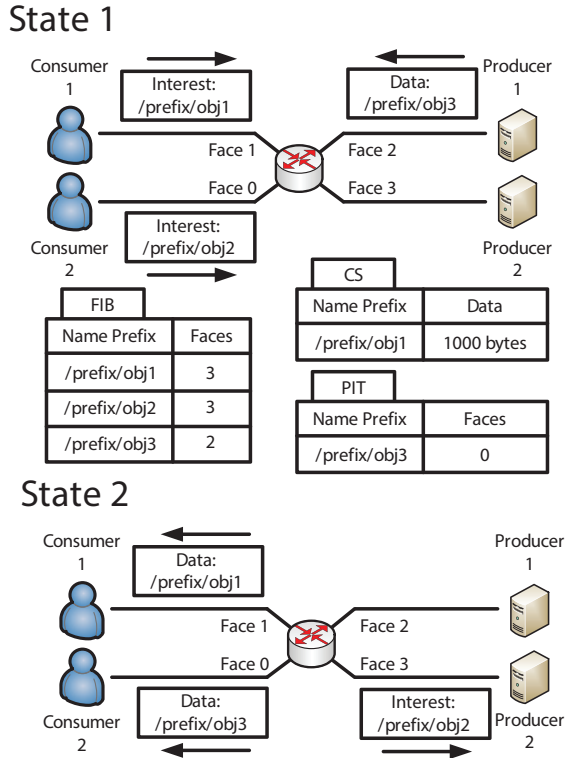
State 1

Consumer 1

Interest: /prefix/obj1

Data: /prefix/obj3

Producer 1

Face 1

Face 2

Face 0

Face 3

Consumer 2

Interest: /prefix/obj2

Producer 2

CS

| Name Prefix | Data |
|---|---|
| /prefix/obj1 | 1000 bytes |

FIB

| Name Prefix | Faces |
|---|---|
| /prefix/obj1 | 3 |
| /prefix/obj2 | 3 |
| /prefix/obj3 | 2 |

PIT

| Name Prefix | Faces |
|---|---|
| /prefix/obj3 | 0 |

State 2

Consumer 1

Data: /prefix/obj1

Producer 1

Face 1

Face 2

Face 0

Face 3

Consumer 2

Data: /prefix/obj3

Interest: /prefix/obj2

Producer 2